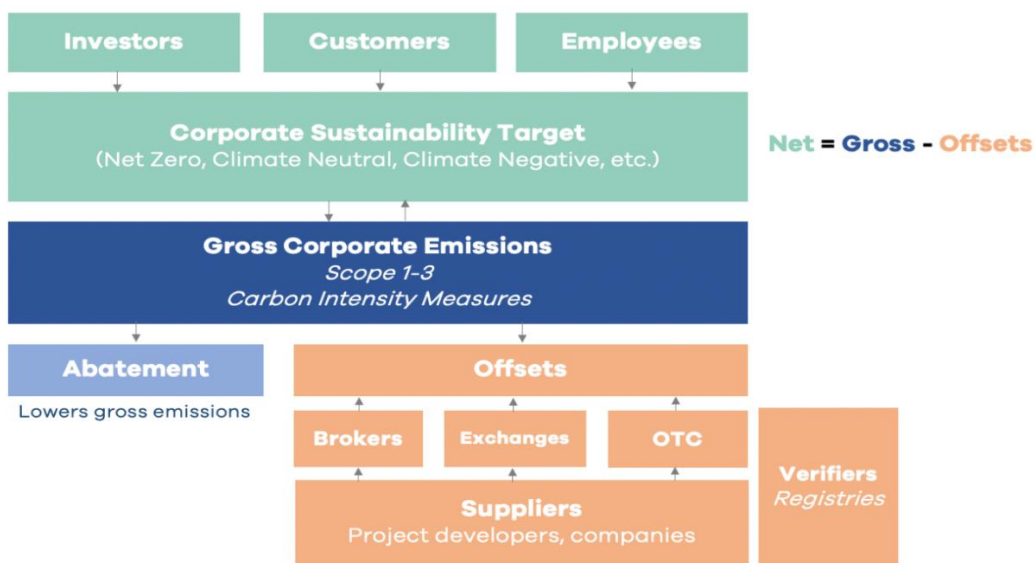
Investors

Customers

Employees

Corporate Sustainability Target
(Net Zero, Climate Neutral, Climate Negative, etc.)

Net = Gross - Offsets

Gross Corporate Emissions
Scope 1-3
Carbon Intensity Measures

Abatement
Lowers gross emissions

Offsets

Brokers

Exchanges

OTC

Verifiers
Registries

Suppliers
Project developers, companies